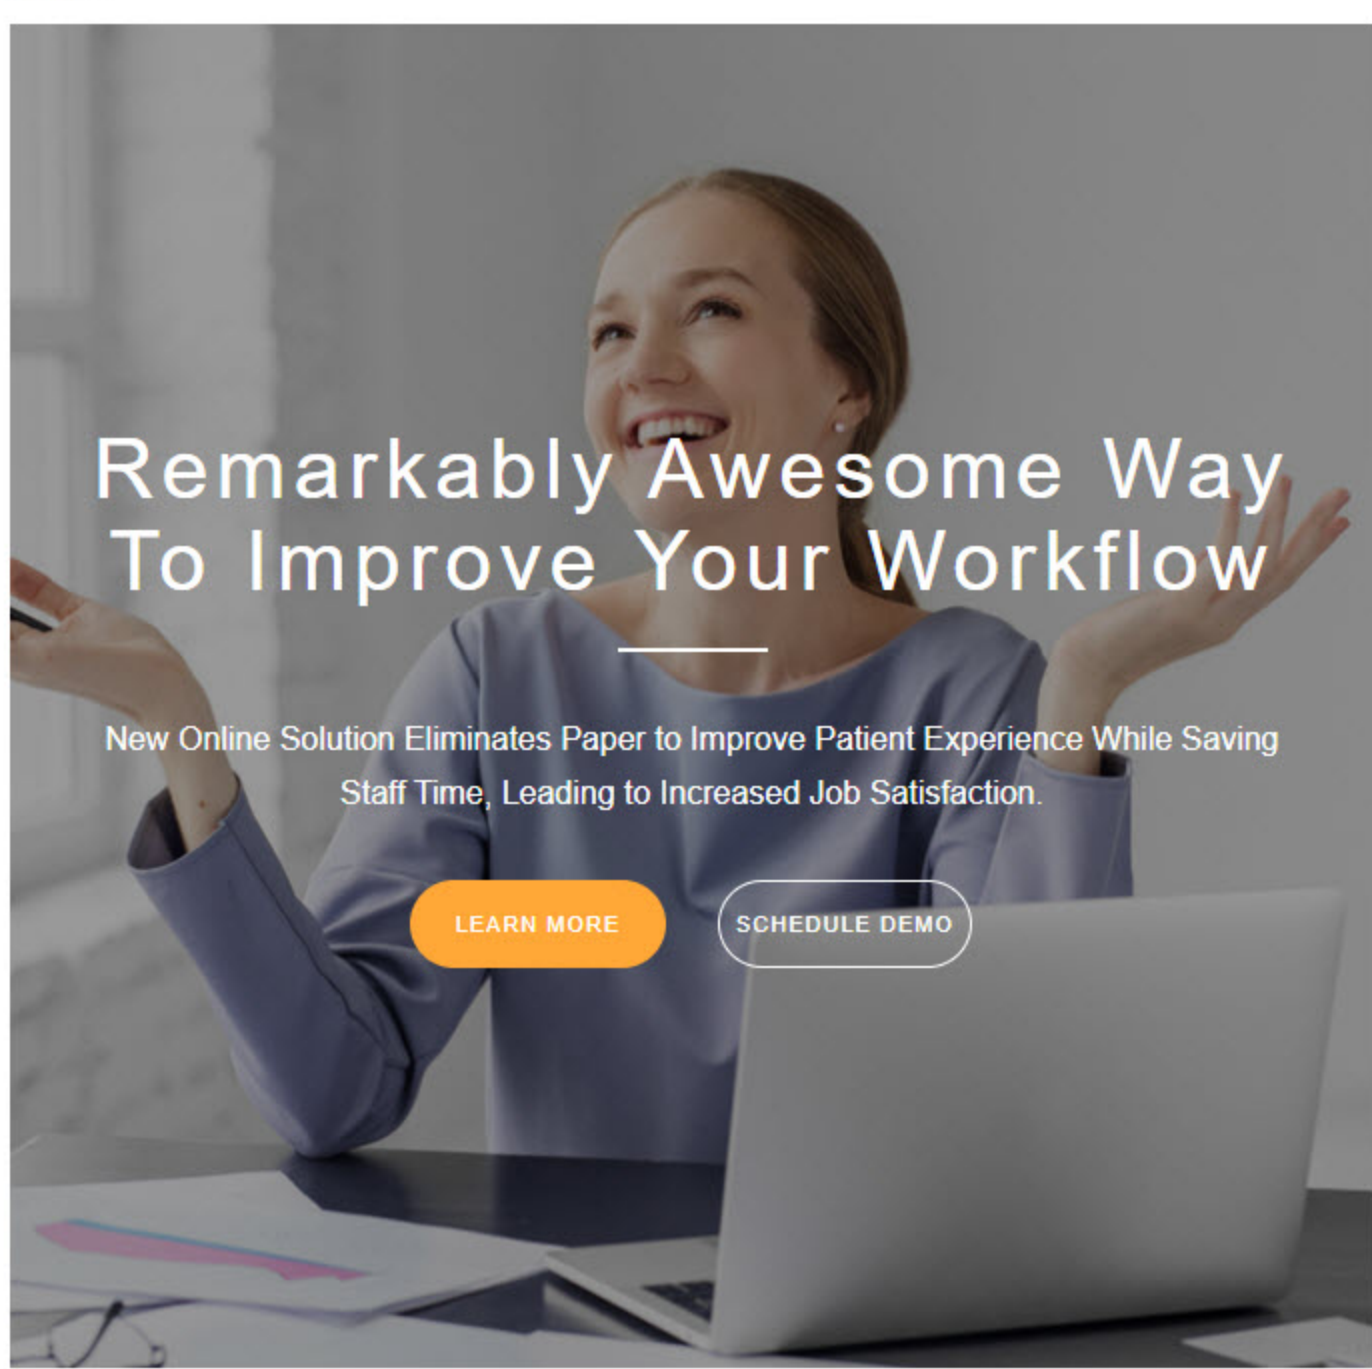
Remarkably Awesome Way To Improve Your Workflow

New Online Solution Eliminates Paper to Improve Patient Experience While Saving Staff Time, Leading to Increased Job Satisfaction.

LEARN MORE

SCHEDULE DEMO